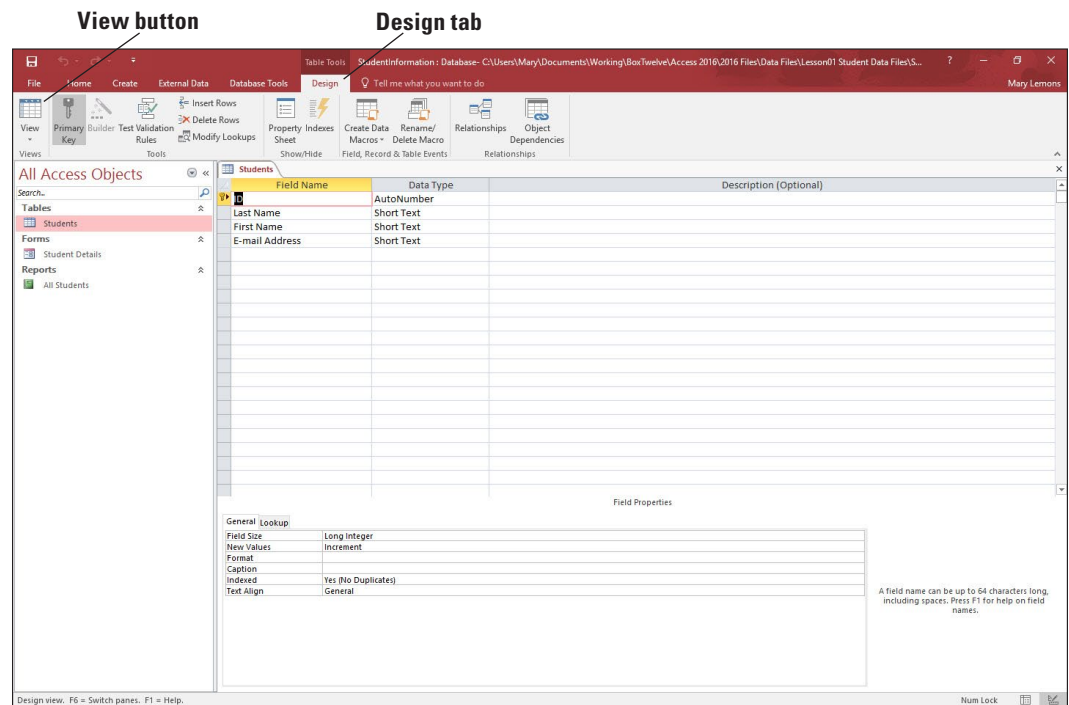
View button

Design tab

Table Tools StudentInformation : Database- C:\Users\Mary\Documents\Working\BoxTwelve\Access 2016\2016 Files\Data Files\Lesson01 Student Data Files\S... ? Mary Lemons

File Home Create External Data Database Tools Design Tell me what you want to do

View Primary Key Builder Test Validation Rules Insert Rows Delete Rows Modify Lookups Property Sheet Indexes Create Data Macros Rename/ Delete Macro Relationships Object Dependencies

Views Tools Show/Hide Field, Record & Table Events Relationships

All Access Objects

Search...

Tables

Students

Forms

Student Details

Reports

All Students

Students

| Field Name | Data Type | Description (Optional) |
|---|---|---|
| ID | AutoNumber | |
| Last Name | Short Text | |
| First Name | Short Text | |
| E-mail Address | Short Text | |

Field Properties

General Lookup

| | |
|---|---|
| Field Size | Long Integer |
| New Values | Increment |
| Format | |
| Caption | |
| Indexed | Yes (No Duplicates) |
| Text Align | General |

A field name can be up to 64 characters long, including spaces. Press F1 for help on field names.

Design view. F6 = Switch panes. F1 = Help.

Num Lock